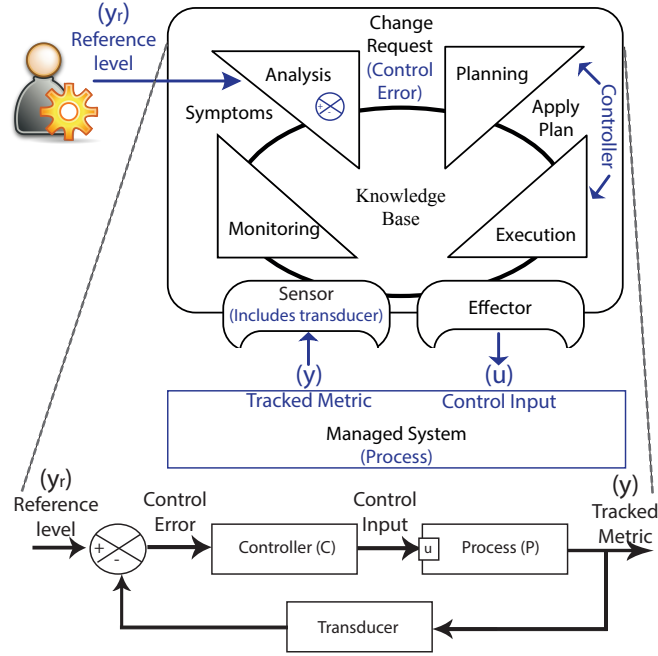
$(y_r)$
Reference level

Change Request
(Control Error)

Analysis

Planning

Symptoms

Apply Plan

Controller

Knowledge Base

Monitoring

Execution

Sensor
(Includes transducer)

Effector

(y)
Tracked Metric

(u)
Control Input

Managed System
(Process)

$(y_r)$
Reference level

+
-

Control Error

Control Input

Controller (C)

u

Process (P)

(y)
Tracked Metric

Transducer